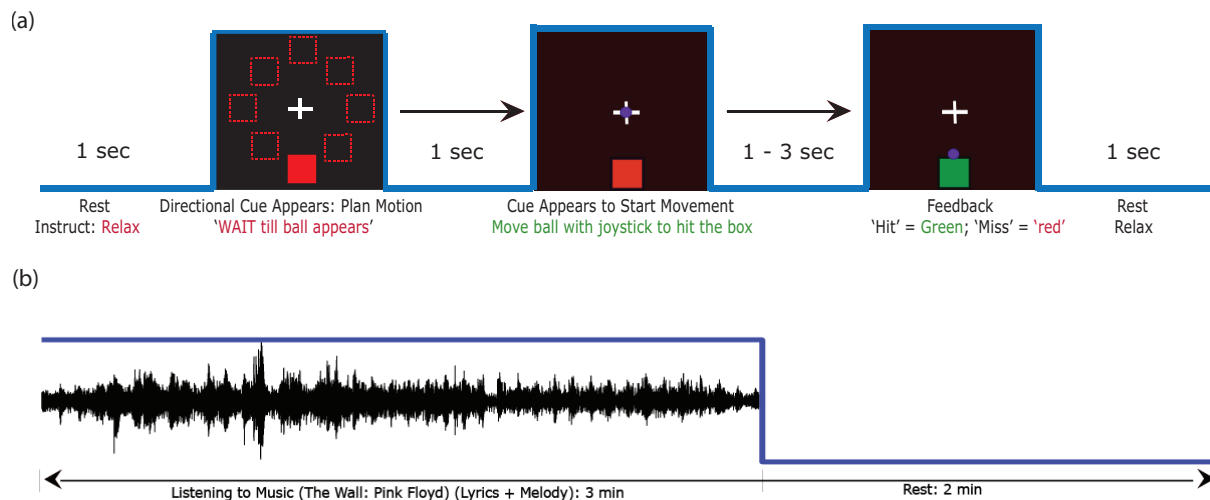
(a)

1 sec

Rest
Instruct: Relax

Directional Cue Appears: Plan Motion
'WAIT till ball appears'

1 sec

Cue Appears to Start Movement
Move ball with joystick to hit the box

1 - 3 sec

Feedback
'Hit' = Green; 'Miss' = 'red'

1 sec

Rest
Relax

(b)

Listening to Music (The Wall: Pink Floyd) (Lyrics + Melody): 3 min

Rest: 2 min